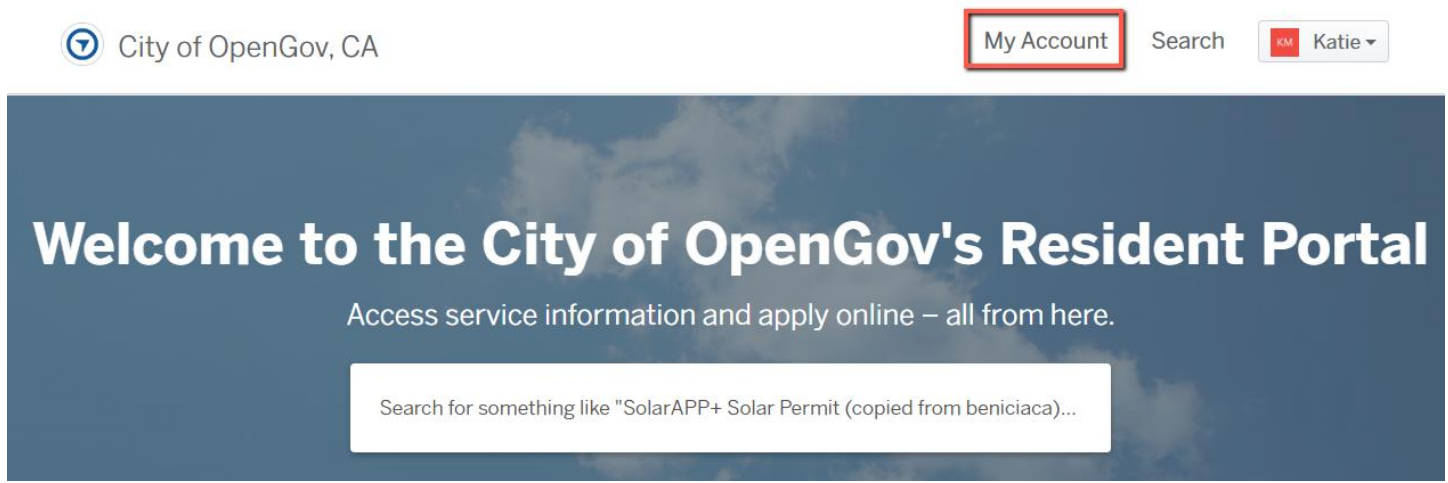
City of OpenGov, CA

My Account

Search

KM Katie

Welcome to the City of OpenGov's Resident Portal

Access service information and apply online – all from here.

Search for something like "SolarAPP+ Solar Permit (copied from beniciaca)...